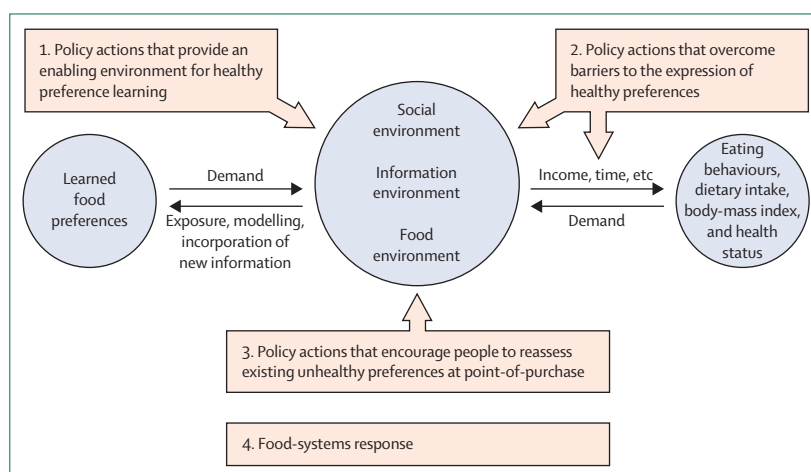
1. Policy actions that provide an enabling environment for healthy preference learning

2. Policy actions that overcome barriers to the expression of healthy preferences

Learned food preferences

Demand

Exposure, modelling, incorporation of new information

Social environment

Information environment

Food environment

Income, time, etc

Demand

Eating behaviours, dietary intake, body-mass index, and health status

3. Policy actions that encourage people to reassess existing unhealthy preferences at point-of-purchase

4. Food-systems response